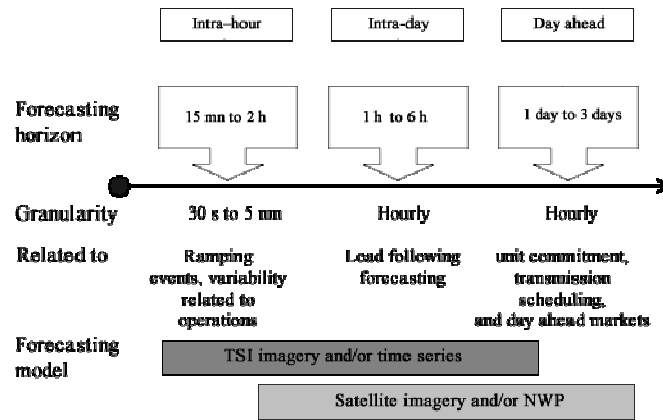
Intra-hour

Intra-day

Day ahead

Forecasting horizon

15 mn to 2 h

1 h to 6 h

1 day to 3 days

Granularity

30 s to 5 mn

Hourly

Hourly

Related to

Ramping events, variability related to operations

Lead following forecasting

unit commitment, transmission scheduling, and day ahead markets

Forecasting model

TSI imagery and/or time series

Satellite imagery and/or NWP